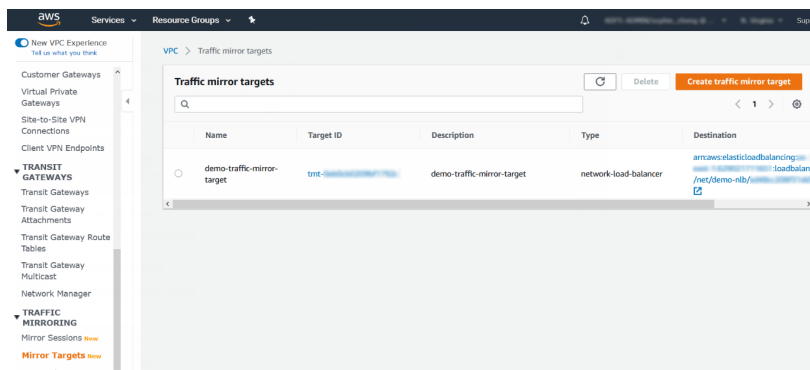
aws Services Resource Groups

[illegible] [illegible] Sup

New VPC Experience
Tell us what you think

Customer Gateways
Virtual Private Gateways
Site-to-Site VPN Connections
Client VPN Endpoints
TRANSIT GATEWAYS
Transit Gateways
Transit Gateway Attachments
Transit Gateway Route Tables
Transit Gateway Multicast
Network Manager
TRAFFIC MIRRORING
Mirror Sessions New
Mirror Targets New

VPC > Traffic mirror targets

Traffic mirror targets

Delete Create traffic mirror target

< 1 >

| | Name | Target ID | Description | Type | Destination |
|---|---|---|---|---|---|
| | demo-traffic-mirror-target | tmt-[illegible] | demo-traffic-mirror-target | network-load-balancer | arn:aws:elasticloadbalancing:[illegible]:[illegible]:loadbalan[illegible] /net/demo-nlb/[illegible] |